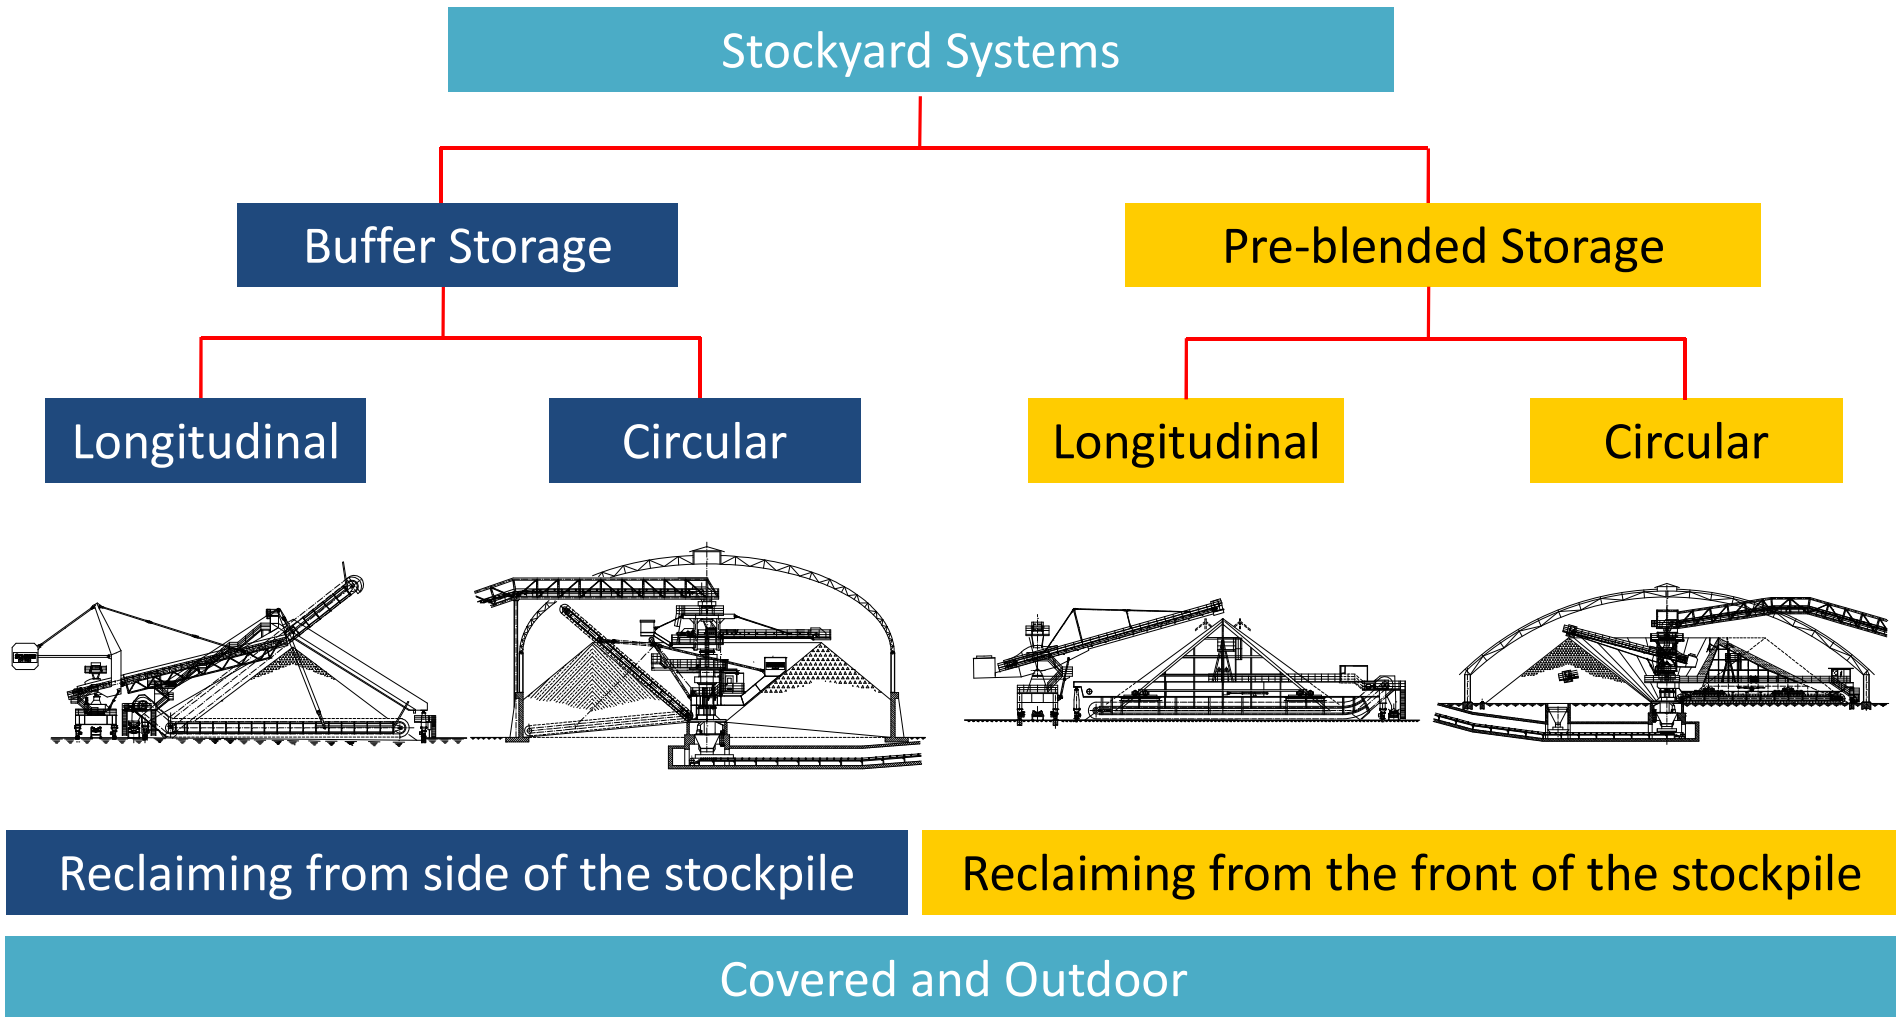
Stockyard Systems

Buffer Storage

Pre-blended Storage

Longitudinal

Circular

Longitudinal

Circular

Reclaiming from side of the stockpile

Reclaiming from the front of the stockpile

Covered and Outdoor